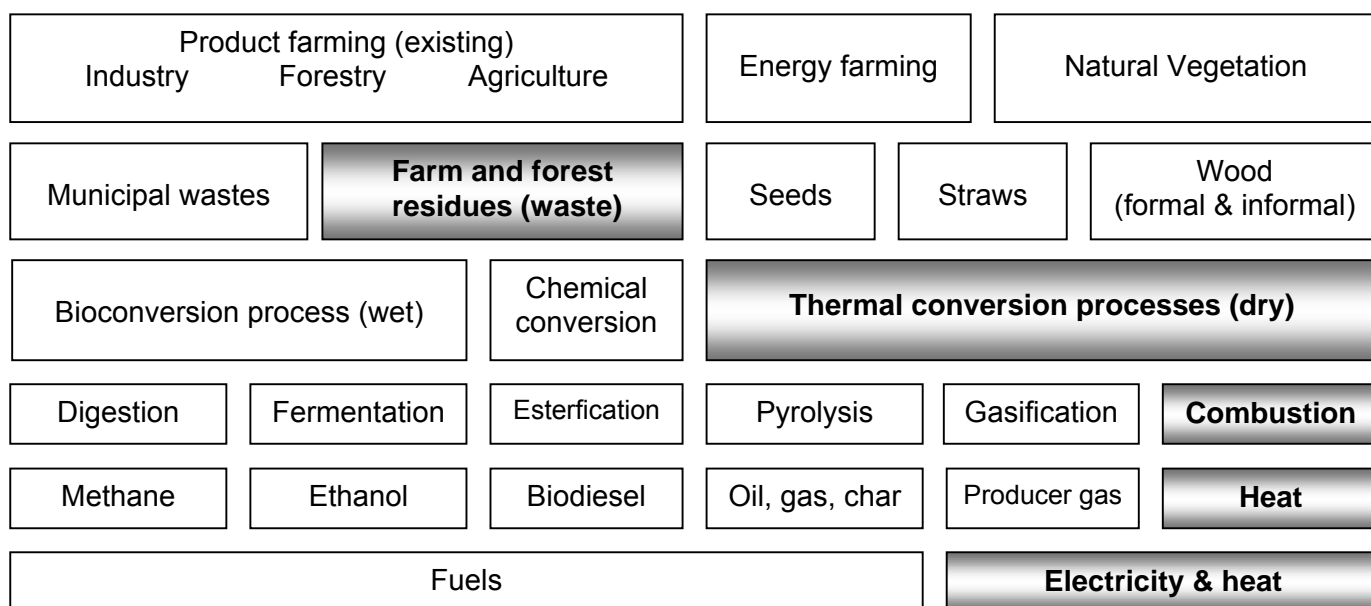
Product farming (existing)
Industry Forestry Agriculture

Energy farming

Natural Vegetation

Municipal wastes

Farm and forest residues (waste)

Seeds

Straws

Wood (formal & informal)

Bioconversion process (wet)

Chemical conversion

Thermal conversion processes (dry)

Digestion

Fermentation

Esterfication

Pyrolysis

Gasification

Combustion

Methane

Ethanol

Biodiesel

Oil, gas, char

Producer gas

Heat

Fuels

Electricity & heat